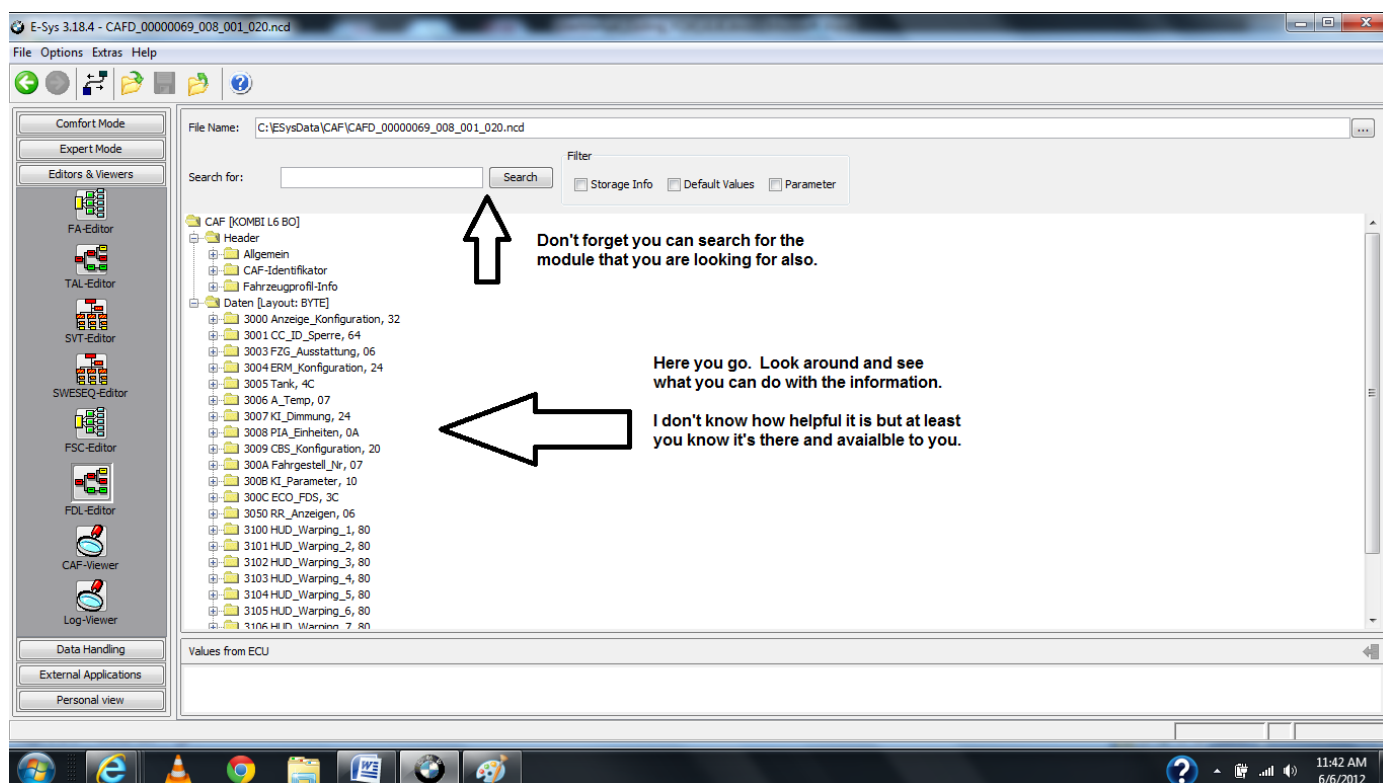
E-Sys 3.18.4 - CAFD_00000069_008_001_020.ncd

File Options Extras Help

Comfort Mode
Expert Mode
Editors & Viewers
FA-Editor
TAL-Editor
SVT-Editor
SWESEQ-Editor
FSC-Editor
FDL-Editor
CAF-Viewer
Log-Viewer
Data Handling
External Applications
Personal view

File Name: C:\ESysData\CAF\CAFD_00000069_008_001_020.ncd ...

Search for: Search

Filter
Storage Info Default Values Parameter

CAF [KOMBI L6 BO]
Header
Allgemein
CAF-Identifikator
Fahrzeugprofil-Info
Daten [Layout: BYTE]
3000 Anzeige_Konfiguration, 32
3001 CC_ID_Sperre, 64
3003 FZG_Ausstattung, 06
3004 ERM_Konfiguration, 24
3005 Tank, 4C
3006 A_Temp, 07
3007 KI_Dimmung, 24
3008 PIA_Einheiten, 0A
3009 CBS_Konfiguration, 20
300A Fahrgestell_Nr, 07
300B KI_Parameter, 10
300C ECO_FDS, 3C
3050 RR_Anzeigen, 06
3100 HUD_Warping_1, 80
3101 HUD_Warping_2, 80
3102 HUD_Warping_3, 80
3103 HUD_Warping_4, 80
3104 HUD_Warping_5, 80
3105 HUD_Warping_6, 80
3106 HUD_Warping_7, 80

Don't forget you can search for the module that you are looking for also.

Here you go. Look around and see what you can do with the information.

I don't know how helpful it is but at least you know it's there and avaialble to you.

Values from ECU

11:42 AM
6/6/2012